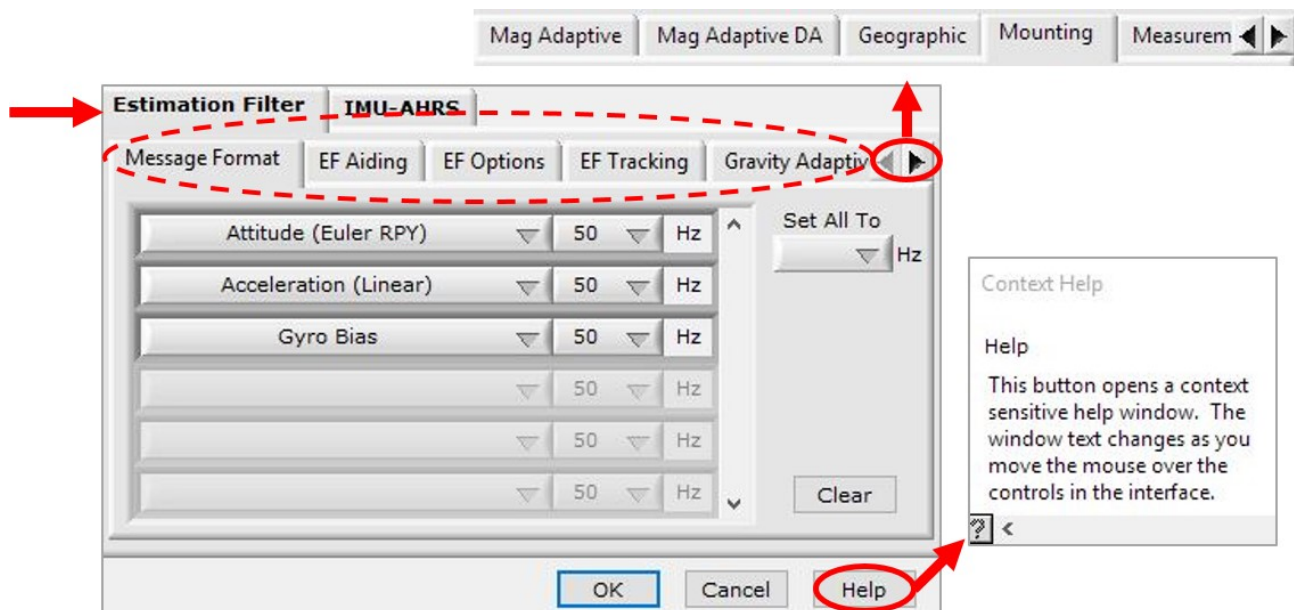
Mag Adaptive | Mag Adaptive DA | Geographic | Mounting | Measurem

Estimation Filter | IMU-AHRS

Message Format | EF Aiding | EF Options | EF Tracking | Gravity Adaptiv

Attitude (Euler RPY) 50 Hz
Acceleration (Linear) 50 Hz
Gyro Bias 50 Hz
50 Hz
50 Hz
50 Hz

Set All To
Hz

Clear

OK
Cancel
Help

Context Help

Help

This button opens a context sensitive help window. The window text changes as you move the mouse over the controls in the interface.

?